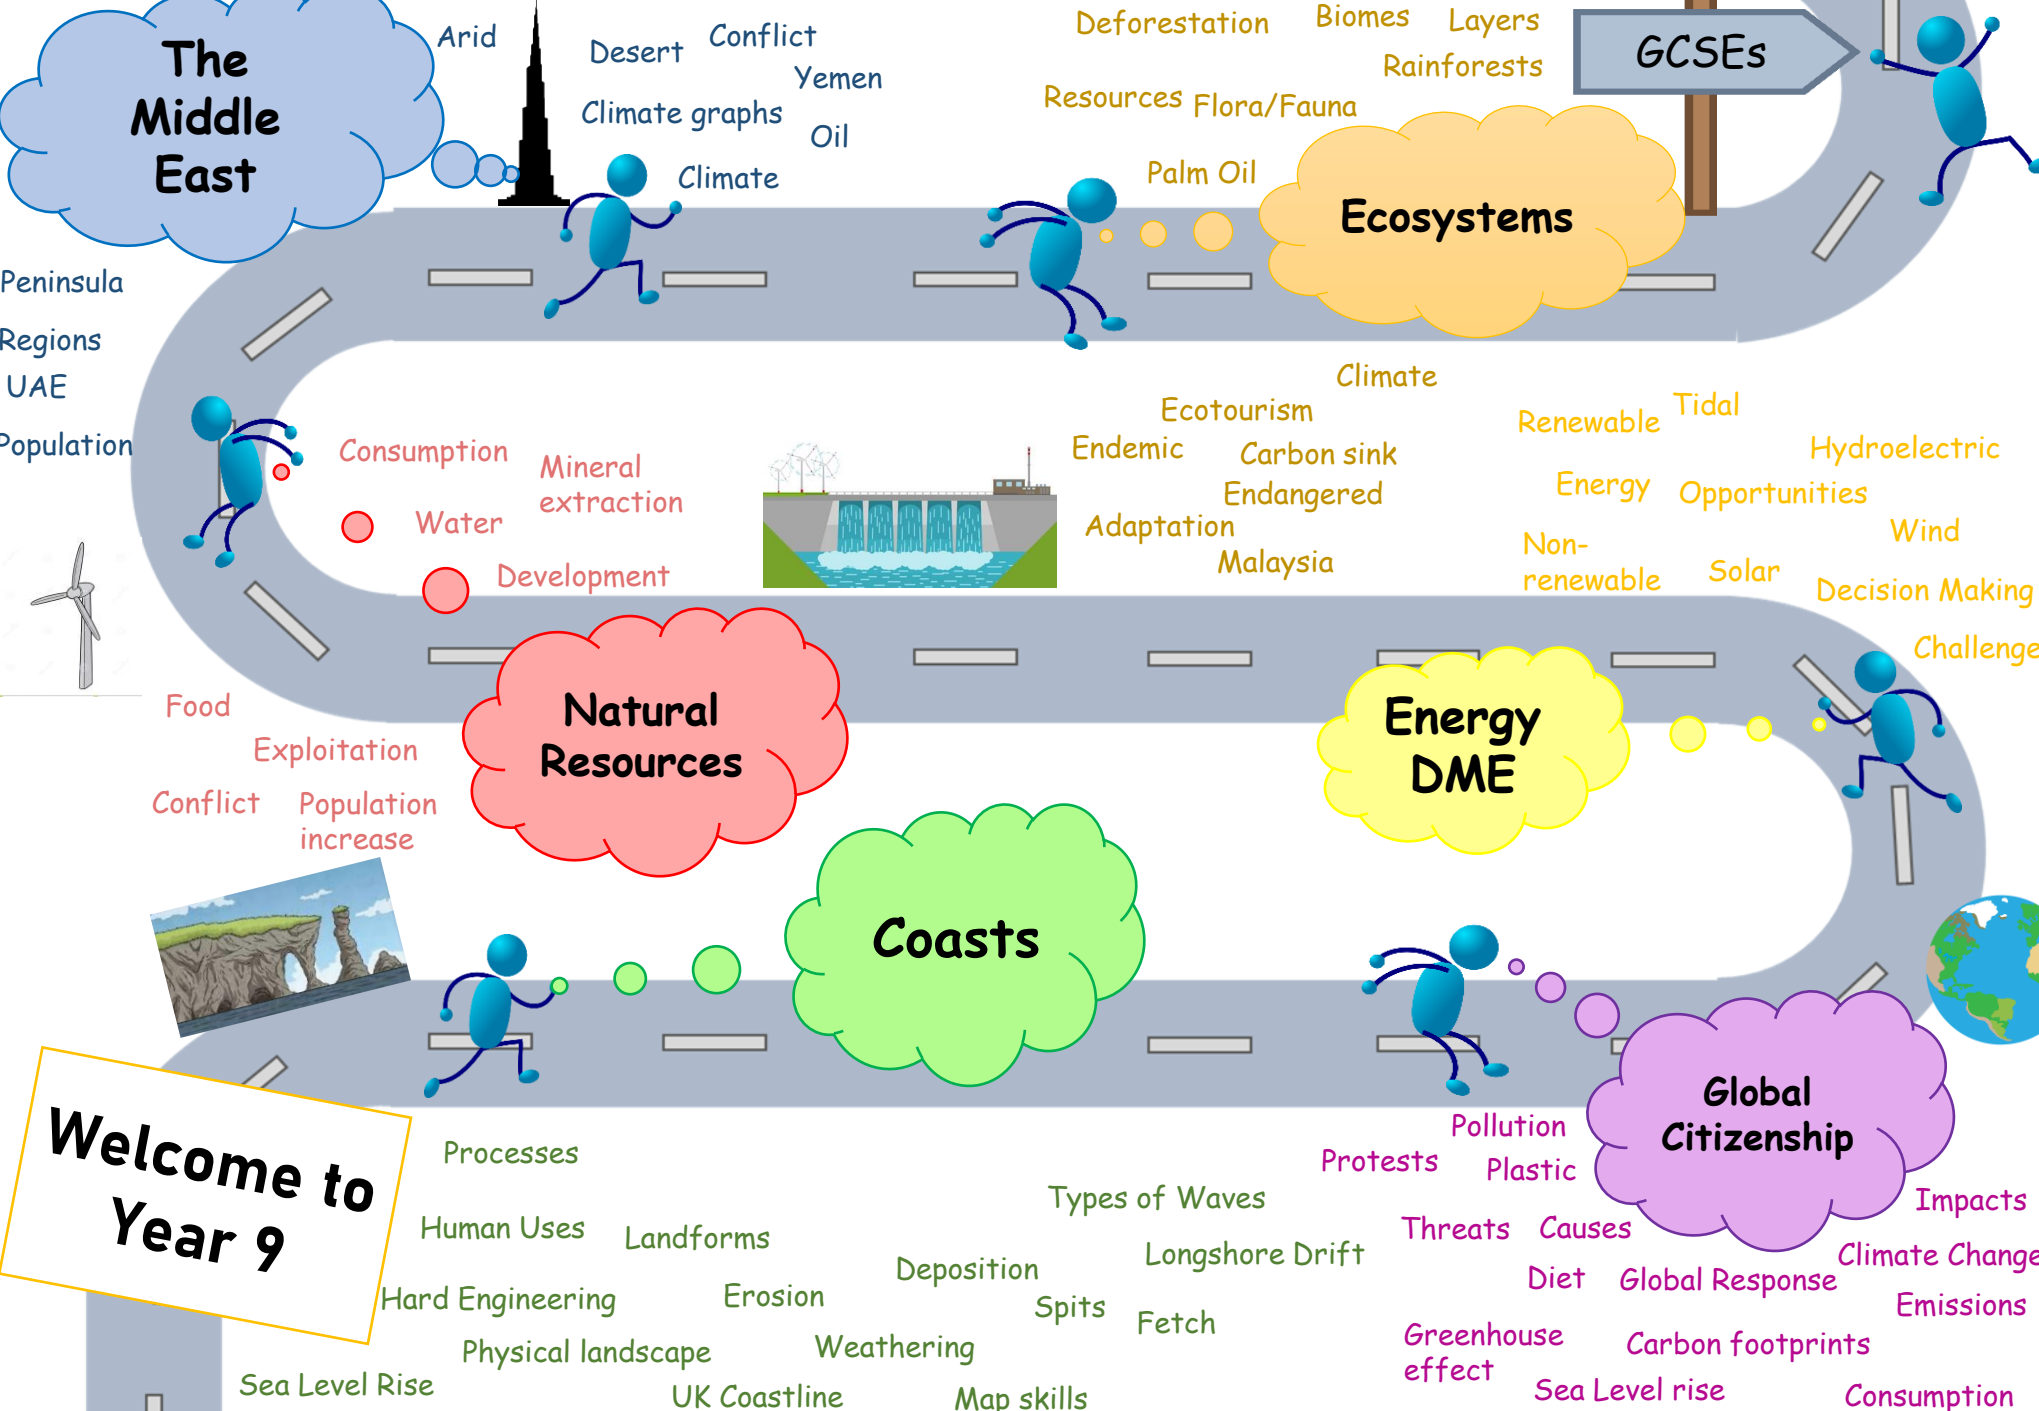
The Middle East

Arid
Desert
Conflict
Yemen
Climate graphs
Oil
Climate

Peninsula
Regions
UAE
Population

Deforestation
Biomes
Layers
Rainforests
Resources
Flora/Fauna
Palm Oil

GCSEs

Ecosystems

Climate
Ecotourism
Endemic
Carbon sink
Endangered
Adaptation
Malaysia

Consumption
Mineral extraction
Water
Development

Renewable
Tidal
Hydroelectric
Energy
Opportunities
Wind
Non-renewable
Solar
Decision Making
Challenge

Natural Resources

Food
Exploitation
Conflict
Population increase

Energy DME

Coasts

Global Citizenship

Welcome to Year 9

Processes
Human Uses
Landforms
Hard Engineering
Erosion
Physical landscape
Weathering
Sea Level Rise
UK Coastline
Map skills
Deposition
Spits
Types of Waves
Longshore Drift
Fetch

Pollution
Protests
Plastic
Threats
Causes
Impacts
Diet
Global Response
Climate Change
Emissions
Greenhouse effect
Carbon footprints
Sea Level rise
Consumption